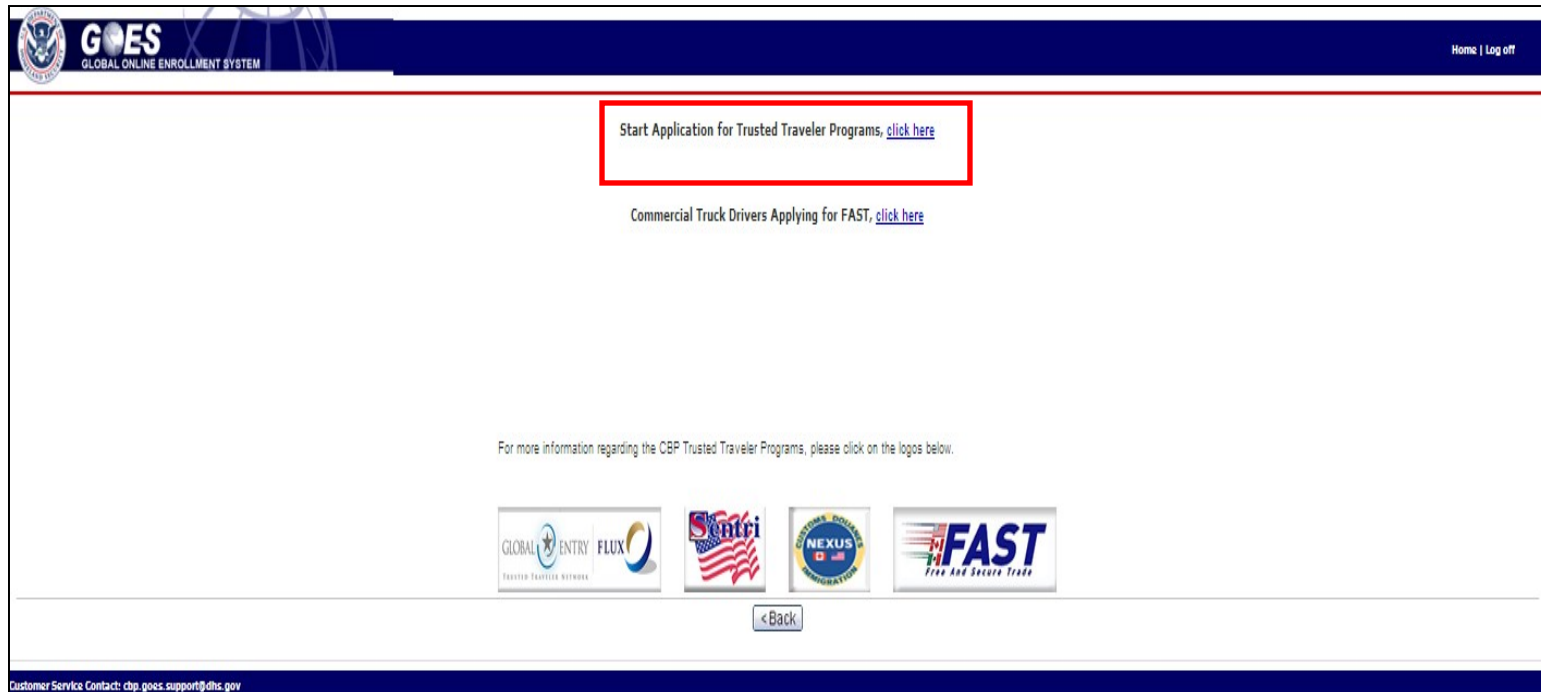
GOES
GLOBAL ONLINE ENROLLMENT SYSTEM

Home | Log off

Start Application for Trusted Traveler Programs, click here

Commercial Truck Drivers Applying for FAST, click here

For more information regarding the CBP Trusted Traveler Programs, please click on the logos below.

GLOBAL ENTRY FLUX
TRUSTED TRAVELER NETWORK

Sentri

CUSTOMS DOUANES NEXUS IMMIGRATION

FAST
Free And Secure Trade

<Back

Customer Service Contact: cbp.goes.support@dhs.gov